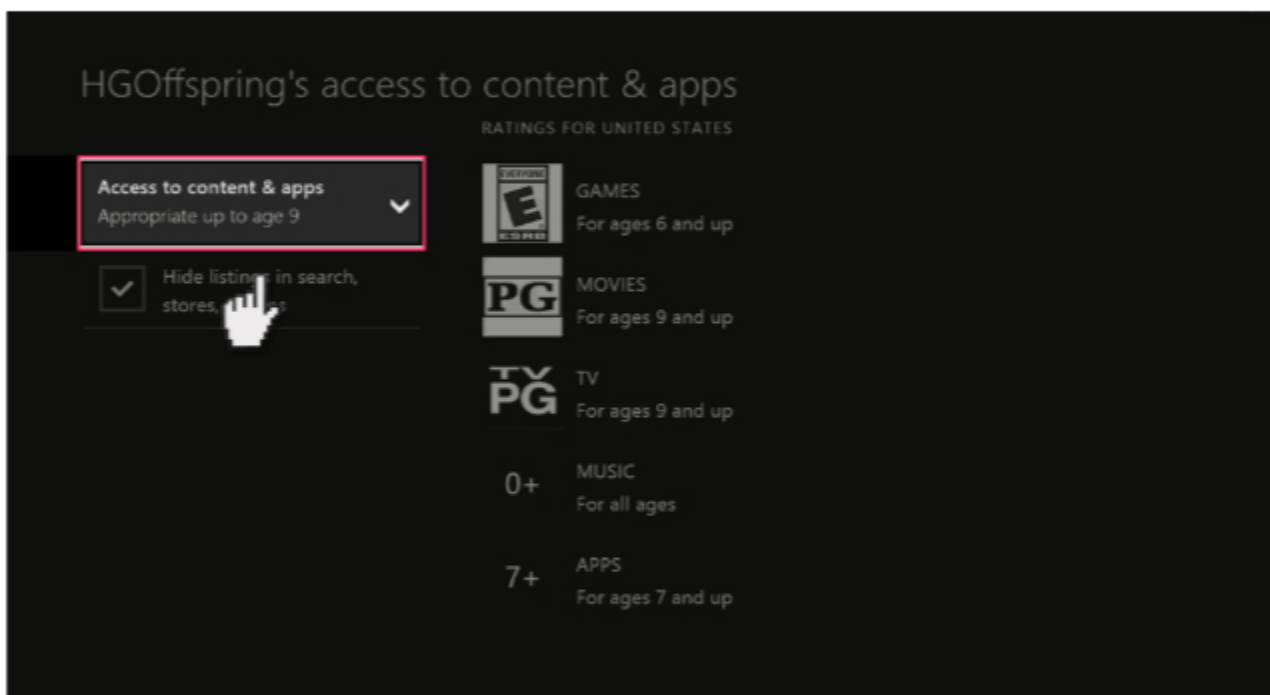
HGOffspring's access to content & apps

Access to content & apps
Appropriate up to age 9

Hide listin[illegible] in search, stores, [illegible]

RATINGS FOR UNITED STATES

EVERYONE
E
ESRB

GAMES
For ages 6 and up

PG

MOVIES
For ages 9 and up

TV
PG

TV
For ages 9 and up

0+

MUSIC
For all ages

7+

APPS
For ages 7 and up